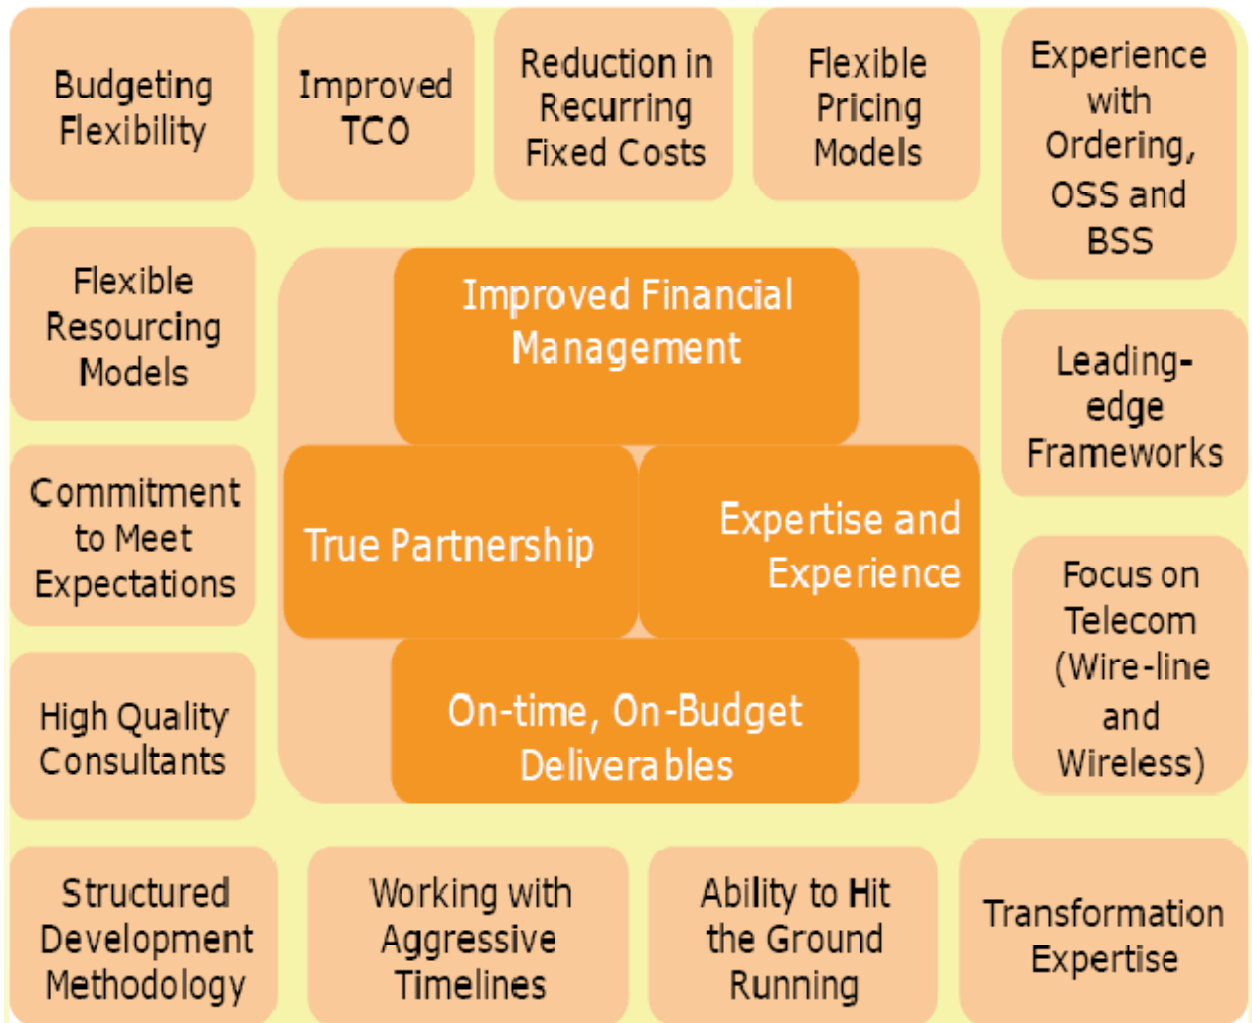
Budgeting Flexibility

Improved TCO

Reduction in Recurring Fixed Costs

Flexible Pricing Models

Experience with Ordering, OSS and BSS

Flexible Resourcing Models

Improved Financial Management

Leading-edge Frameworks

Commitment to Meet Expectations

True Partnership

Expertise and Experience

Focus on Telecom (Wire-line and Wireless)

High Quality Consultants

On-time, On-Budget Deliverables

Structured Development Methodology

Working with Aggressive Timelines

Ability to Hit the Ground Running

Transformation Expertise